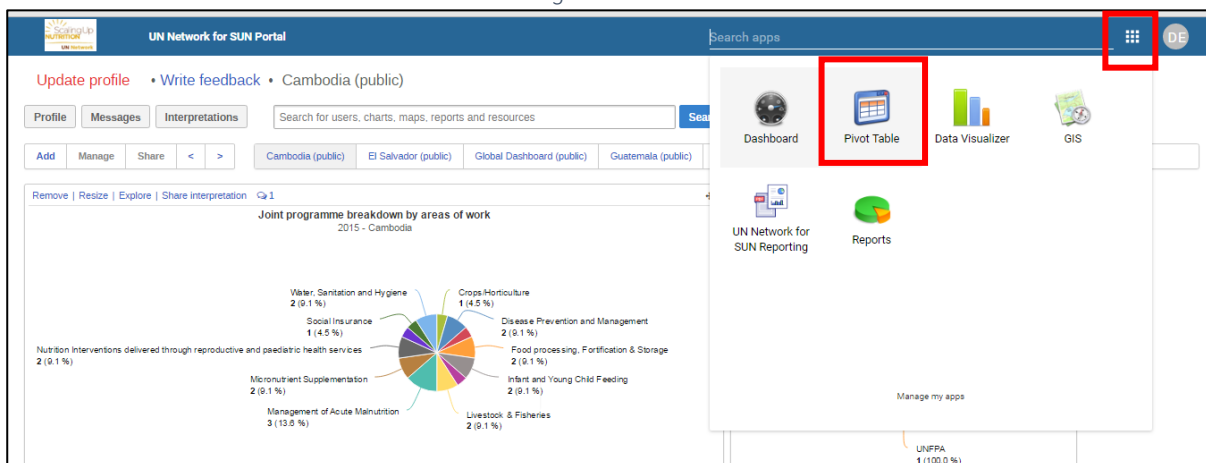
Scaling Up NUTRITION UN Network

UN Network for SUN Portal

Search apps

DE

Update profile • Write feedback • Cambodia (public)

Profile Messages Interpretations

Search for users, charts, maps, reports and resources

Sea

Add Manage Share < >

Cambodia (public) El Salvador (public) Global Dashboard (public) Guatemala (public)

Remove | Resize | Explore | Share interpretation 1

Joint programme breakdown by areas of work
2015 - Cambodia

Water, Sanitation and Hygiene
2 (9.1 %)

Crops/Horticulture
1 (4.5 %)

Social Insurance
1 (4.5 %)

Disease Prevention and Management
2 (9.1 %)

Nutrition Interventions delivered through reproductive and paediatric health services
2 (9.1 %)

Food processing, Fortification & Storage
2 (9.1 %)

Micronutrient Supplementation
2 (9.1 %)

Infant and Young Child Feeding
2 (9.1 %)

Management of Acute Malnutrition
3 (13.6 %)

Livestock & Fisheries
2 (9.1 %)

Dashboard

Pivot Table

Data Visualizer

GIS

UN Network for SUN Reporting

Reports

Manage my apps

UNFPA
1 (100.0 %)